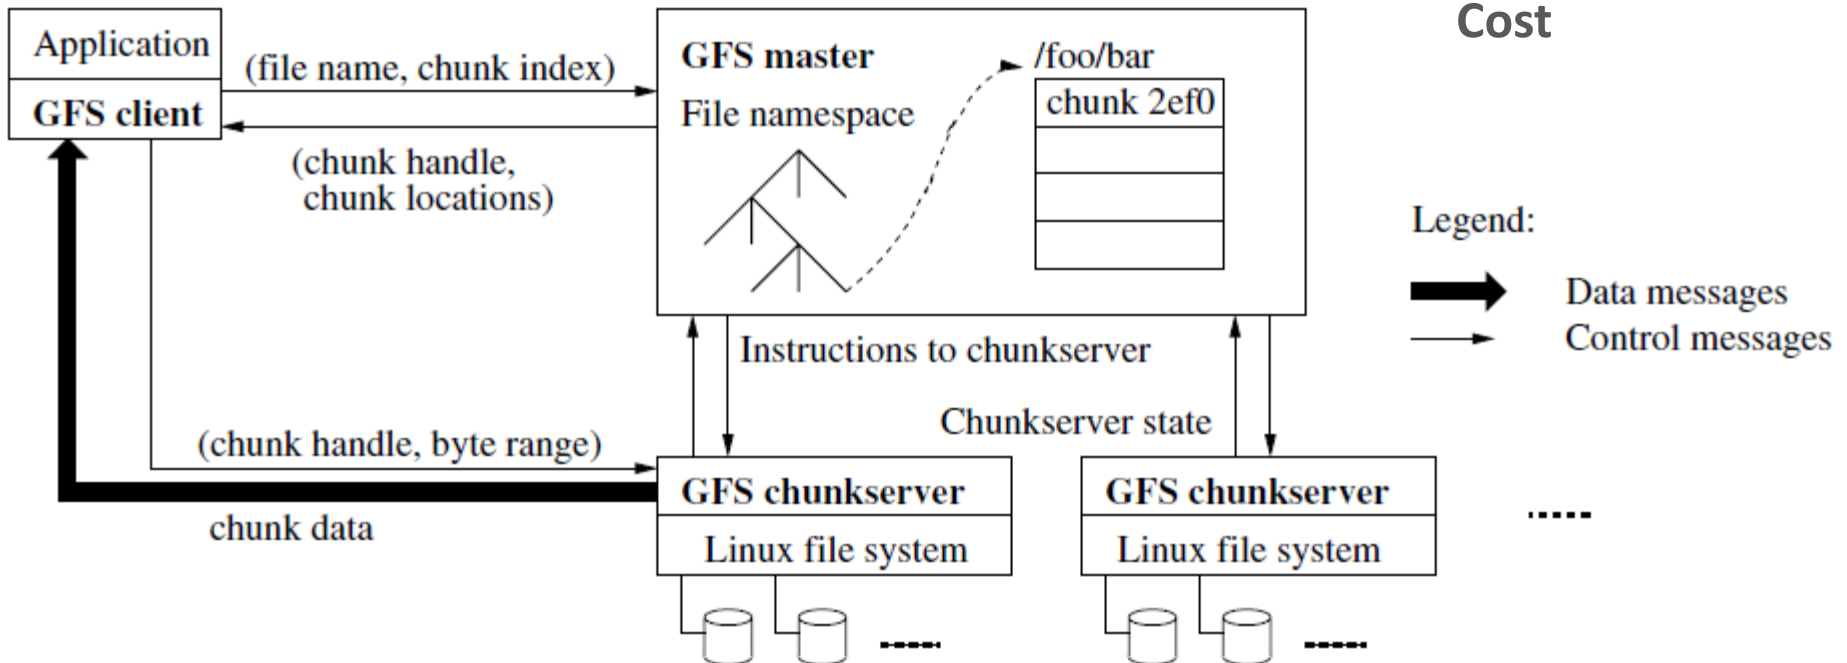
Cost

Application
GFS client

(file name, chunk index)

(chunk handle, chunk locations)

GFS master
File namespace

/foo/bar
chunk 2ef0

Legend:
Data messages
Control messages

Instructions to chunkserver

Chunkserver state

(chunk handle, byte range)

chunk data

GFS chunkserver
Linux file system

GFS chunkserver
Linux file system